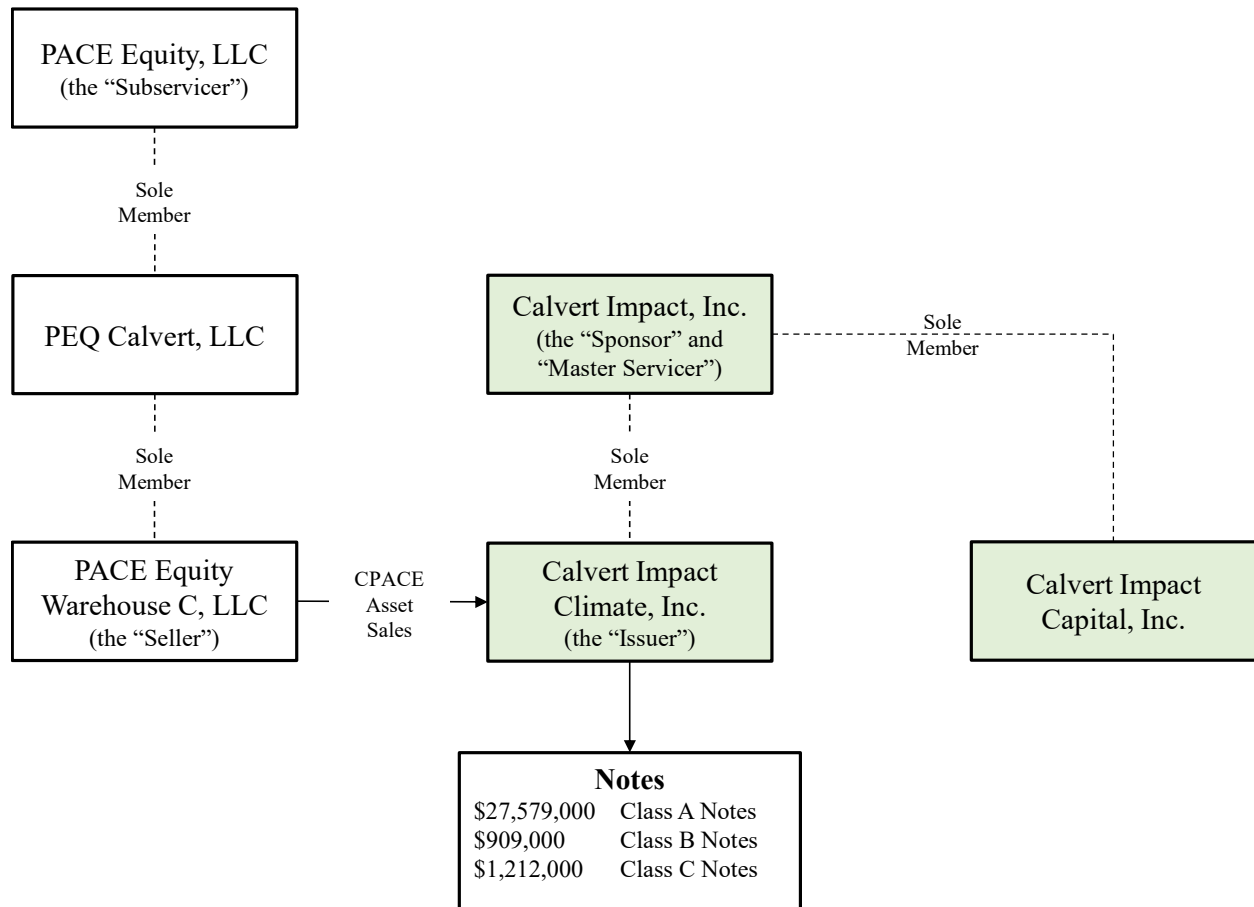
PACE Equity, LLC
(the "Subservicer")

Sole
Member

PEQ Calvert, LLC

Sole
Member

PACE Equity
Warehouse C, LLC
(the "Seller")

CPACE
Asset
Sales

Calvert Impact, Inc.
(the "Sponsor" and
"Master Servicer")

Sole
Member

Sole
Member

Calvert Impact
Climate, Inc.
(the "Issuer")

Calvert Impact
Capital, Inc.

Notes

| | |
|---|---|
| \$27,579,000 | Class A Notes |
| \$909,000 | Class B Notes |
| \$1,212,000 | Class C Notes |